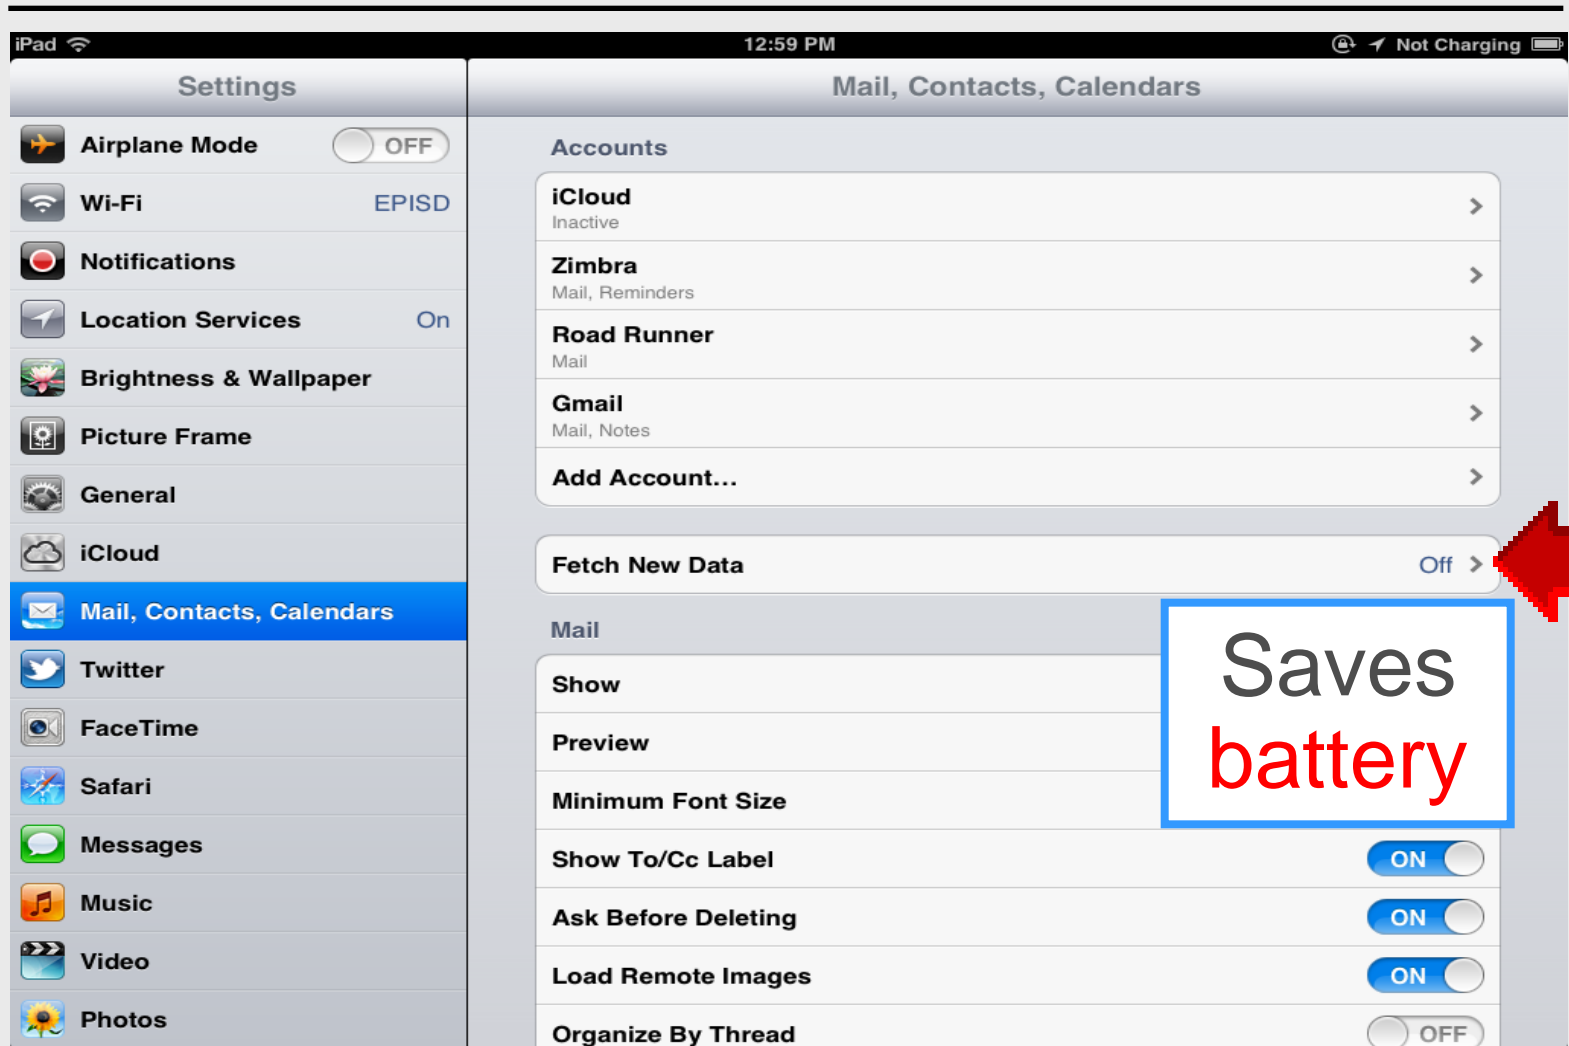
iPad 12:59 PM Not Charging

Settings

Airplane Mode OFF
Wi-Fi EPISD
Notifications
Location Services On
Brightness & Wallpaper
Picture Frame
General
iCloud
Mail, Contacts, Calendars
Twitter
FaceTime
Safari
Messages
Music
Video
Photos

Mail, Contacts, Calendars

Accounts

iCloud
Inactive

Zimbra
Mail, Reminders

Road Runner
Mail

Gmail
Mail, Notes

Add Account...

Fetch New Data Off

Mail

Show

Preview

Minimum Font Size

Show To/Cc Label ON

Ask Before Deleting ON

Load Remote Images ON

Organize By Thread OFF

Saves
battery